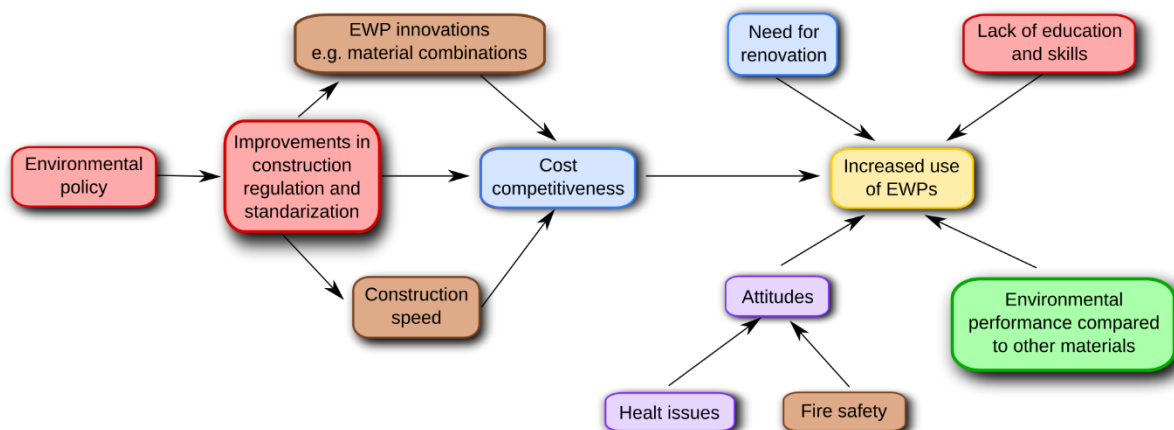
Environmental policy

Improvements in construction regulation and standarization

EWP innovations e.g. material combinations

Construction speed

Cost competitiveness

Need for renovation

Lack of education and skills

Increased use of EWPs

Attitudes

Environmental performance compared to other materials

Healt issues

Fire safety